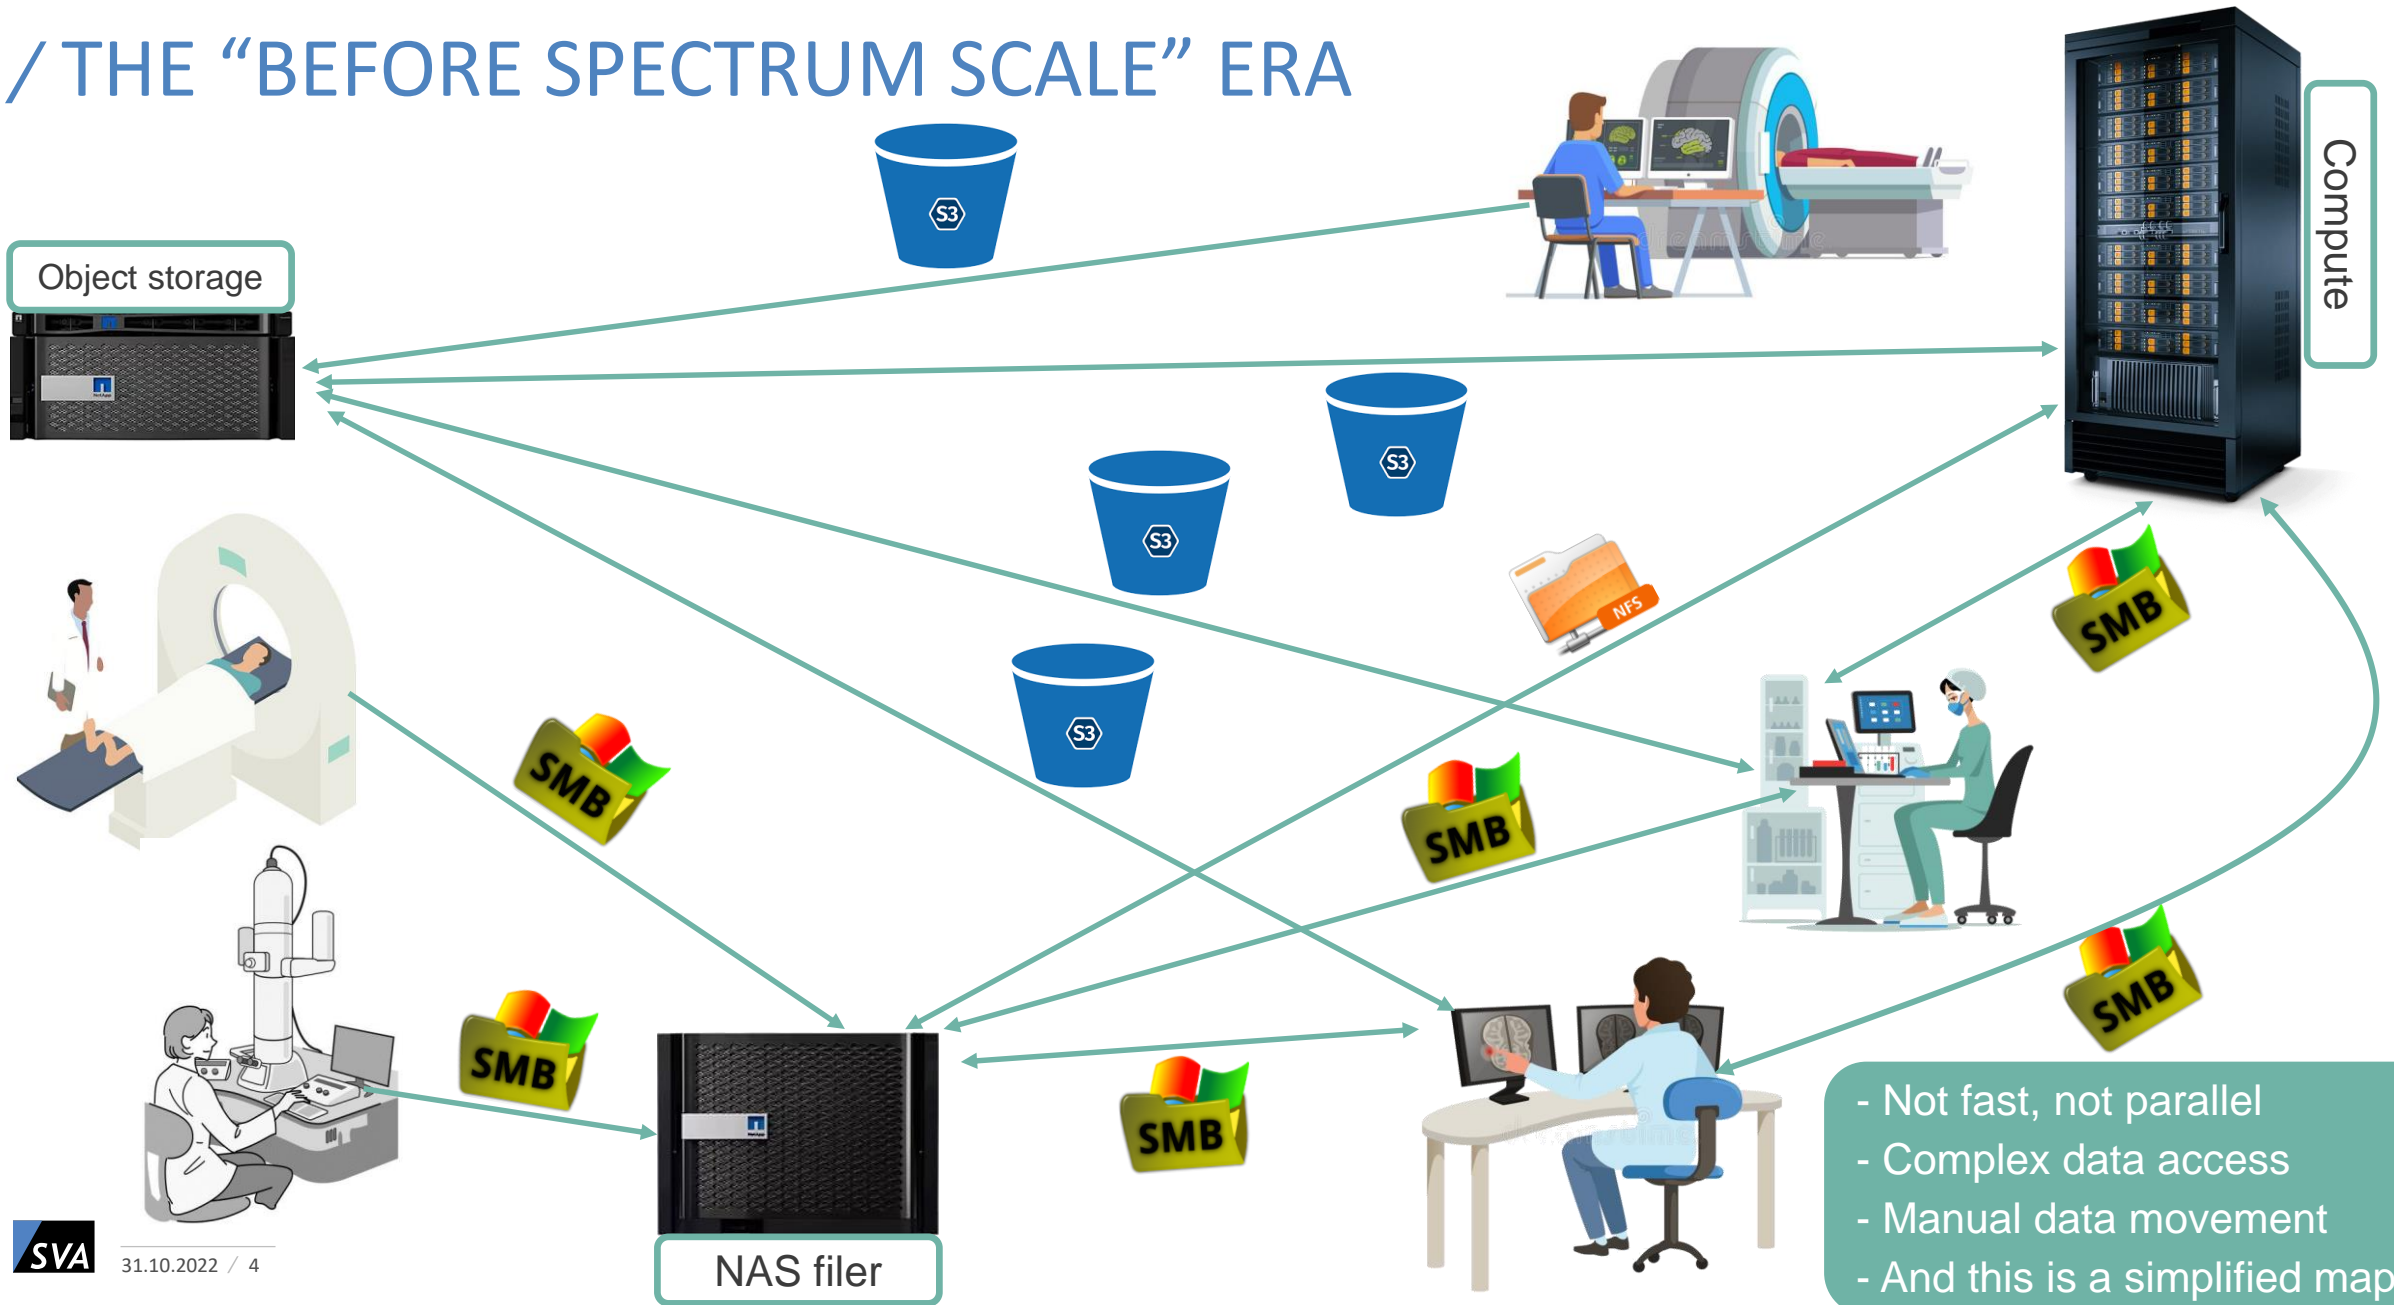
/ THE “BEFORE SPECTRUM SCALE” ERA

Object storage

Compute

S3

S3

S3

S3

NFS

SMB

SMB

SMB

SMB

SMB

SMB

NAS filer

- Not fast, not parallel
- Complex data access
- Manual data movement
- And this is a simplified map

SVA

31.10.2022 / 4